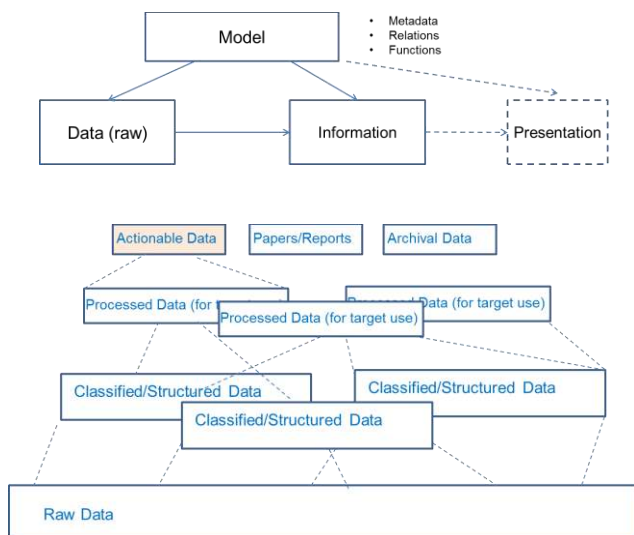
Model

- Metadata
- Relations
- Functions

Data (raw)

Information

Presentation

Actionable Data

Papers/Reports

Archival Data

Processed Data (for t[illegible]

Processed Data (for target use)

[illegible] Data (for target use)

Classified/Structured Data

Classified/Structured Data

Classified/Structured Data

Raw Data